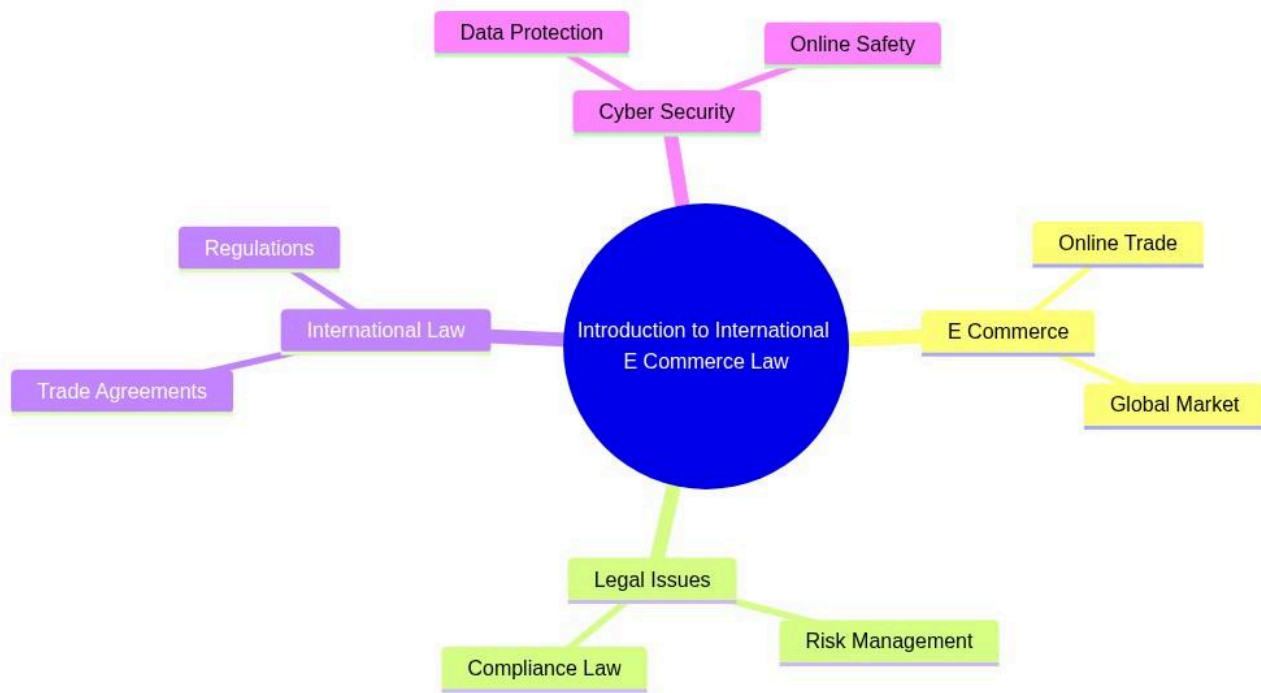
Data Protection

Online Safety

Cyber Security

Regulations

International Law

Trade Agreements

Introduction to International E Commerce Law

Online Trade

E Commerce

Global Market

Legal Issues

Risk Management

Compliance Law